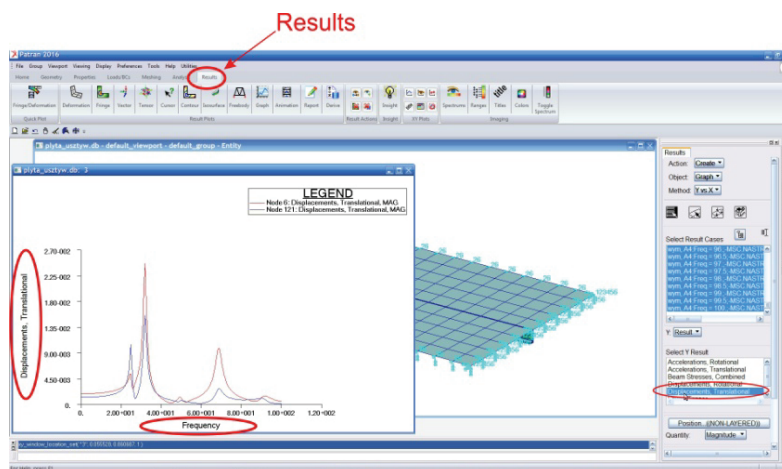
Results

Patran 2016

File Group Viewport Viewing Display Preferences Tools Help Utilities

Home Geometry Properties Loads/BCs Meshing Analysis Results

Fringe/Deformation Deformation Fringe Vector Tensor Cursor Contour Isosurface Freebody Graph Animation Report Delete Insight

Quick Plot Result Plots Result Actions Insight XY Plots Imaging

Spectrums Ranges Titles Colors Toggle Spectrum

plyta_usztyw.db - default_viewport - default_group - Entity

plyta_usztyw.db: 3

LEGEND

Node 6: Displacements, Translational, MAG

Node 121: Displacements, Translational, MAG

Displacements, Translational

2.70-002

2.25-002

1.80-002

1.35-002

9.00-003

4.50-003

0.

2.00+001

4.00+001

6.00+001

8.00+001

1.00+002

1.20+002

Frequency

Results

Action: Create

Object: Graph

Method: Y vs X

Select Result Cases

sym, A4:Freq = 96, MSC NASTR

sym, A4:Freq = 96.5, MSC NASTR

sym, A4:Freq = 97, MSC NASTR

sym, A4:Freq = 97.5, MSC NASTR

sym, A4:Freq = 98, MSC NASTR

sym, A4:Freq = 98.5, MSC NASTR

sym, A4:Freq = 99, MSC NASTR

sym, A4:Freq = 99.5, MSC NASTR

sym, A4:Freq = 100, MSC NASTR

Y: Result

Select Y Result

Accelerations, Rotational

Accelerations, Translational

Beam Stresses, Combined

Displacements, Rotational

Displacements, Translational

Position...(NON-LAYERED)

Quantity: Magnitude

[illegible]_window_location_set( "3", 0.0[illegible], 0.000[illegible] )